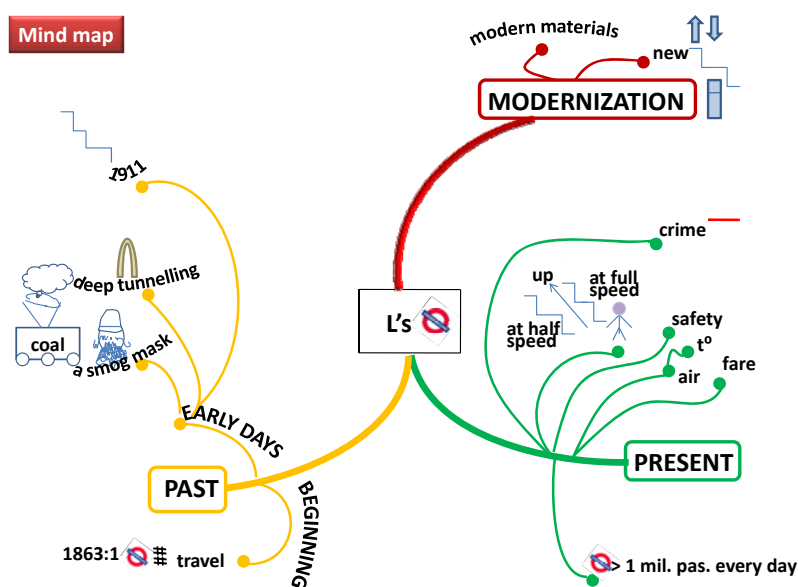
Mind map

modern materials

new

MODERNIZATION

1911

deep tunnelling

coal

a smog mask

EARLY DAYS

PAST

BEGINNING

1863:1 travel

L's

crime

up

at full speed

at half speed

safety

$t^o$

fare

air

PRESENT

> 1 mil. pas. every day